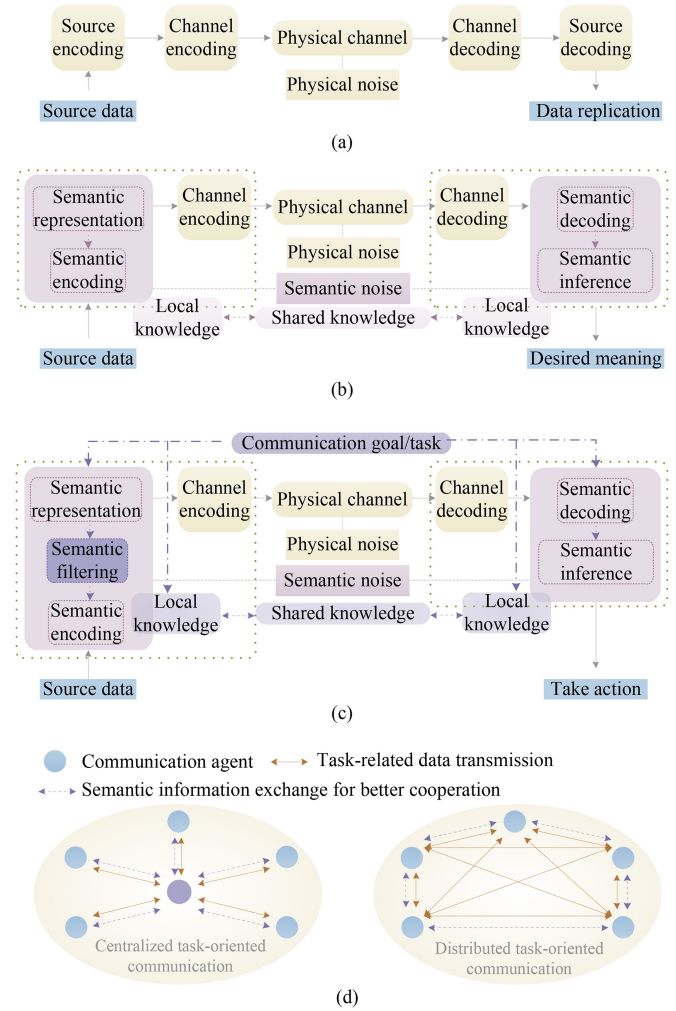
Source encoding
Channel encoding
Physical channel
Channel decoding
Source decoding
Physical noise
Source data
Data replication

(a)

Semantic representation
Semantic encoding
Channel encoding
Physical channel
Physical noise
Channel decoding
Semantic decoding
Semantic inference
Semantic noise
Local knowledge
Shared knowledge
Local knowledge
Source data
Desired meaning

(b)

Communication goal/task
Semantic representation
Semantic filtering
Semantic encoding
Channel encoding
Physical channel
Physical noise
Channel decoding
Semantic decoding
Semantic inference
Semantic noise
Local knowledge
Shared knowledge
Local knowledge
Source data
Take action

(c)

Communication agent
Task-related data transmission
Semantic information exchange for better cooperation
Centralized task-oriented communication
Distributed task-oriented communication

(d)